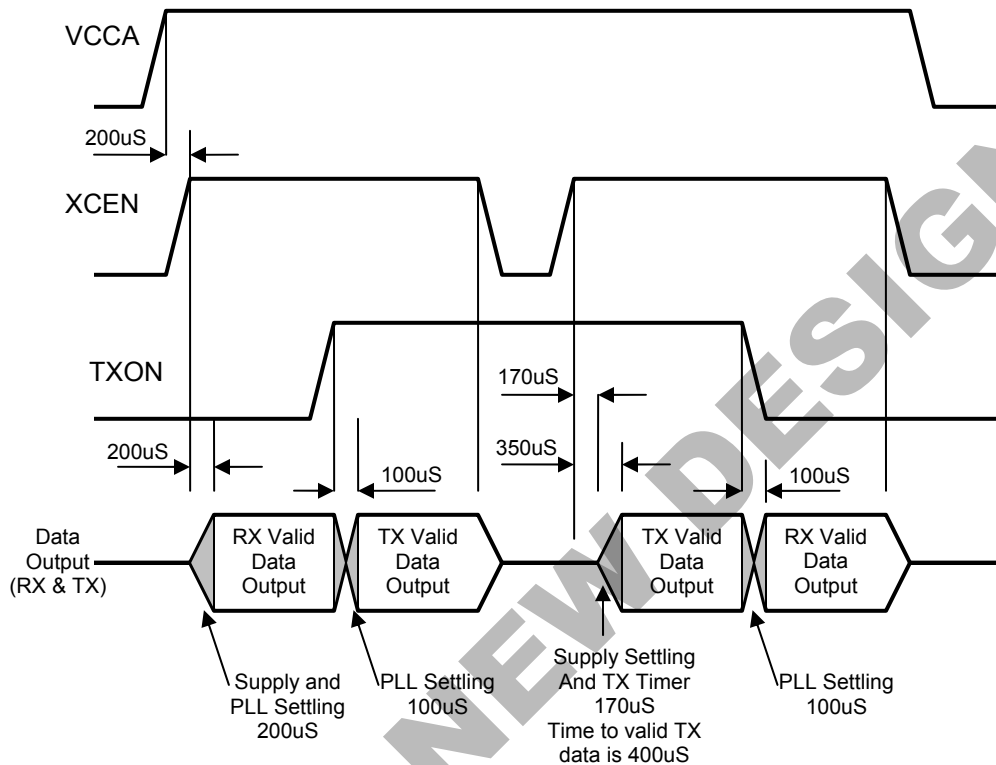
VCCA

200uS

XCEN

TXON

170uS

200uS

350uS

100uS

100uS

Data Output (RX & TX)

RX Valid Data Output

TX Valid Data Output

TX Valid Data Output

RX Valid Data Output

Supply and PLL Settling 200uS

PLL Settling 100uS

Supply Settling And TX Timer 170uS Time to valid TX data is 400uS

PLL Settling 100uS

NEW DESIGN